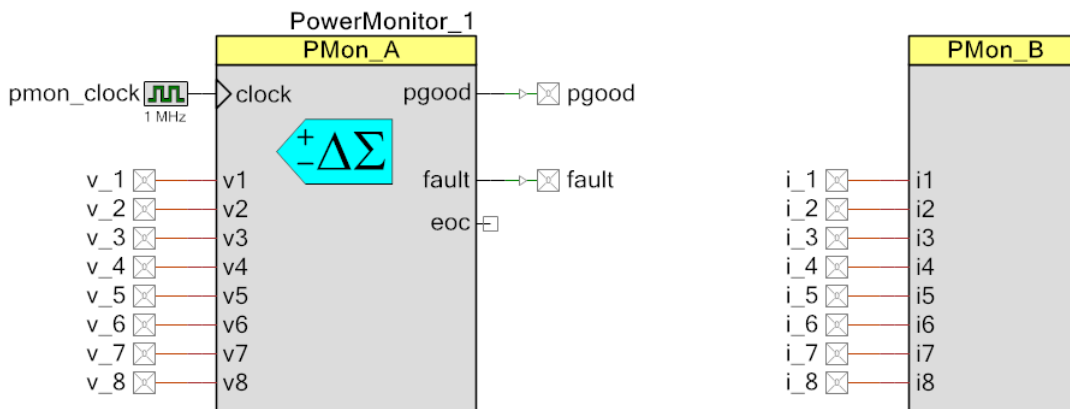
PowerMonitor_1

PMon_A

pmon_clock

1 MHz

clock

pgood

pgood

$\pm\Delta\Sigma$

fault

fault

eoc

v_1 v1
v_2 v2
v_3 v3
v_4 v4
v_5 v5
v_6 v6
v_7 v7
v_8 v8

PMon_B

i_1 i1
i_2 i2
i_3 i3
i_4 i4
i_5 i5
i_6 i6
i_7 i7
i_8 i8